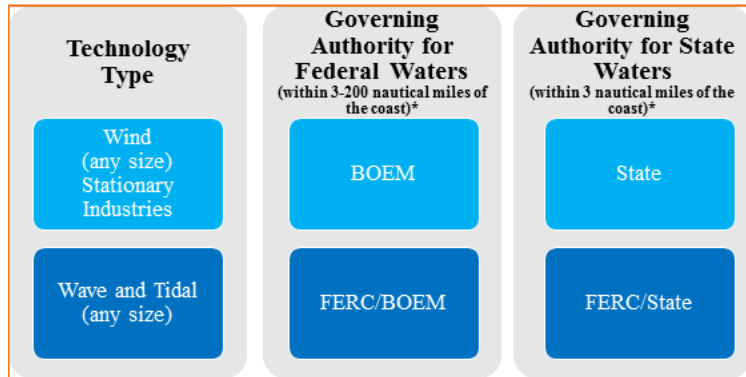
| Technology Type | Governing Authority for Federal Waters (within 3-200 nautical miles of the coast)* | Governing Authority for State Waters (within 3 nautical miles of the coast)* |
|---|---|---|
| Wind (any size) Stationary Industries | BOEM | State |
| Wave and Tidal (any size) | FERC/BOEM | FERC/State |